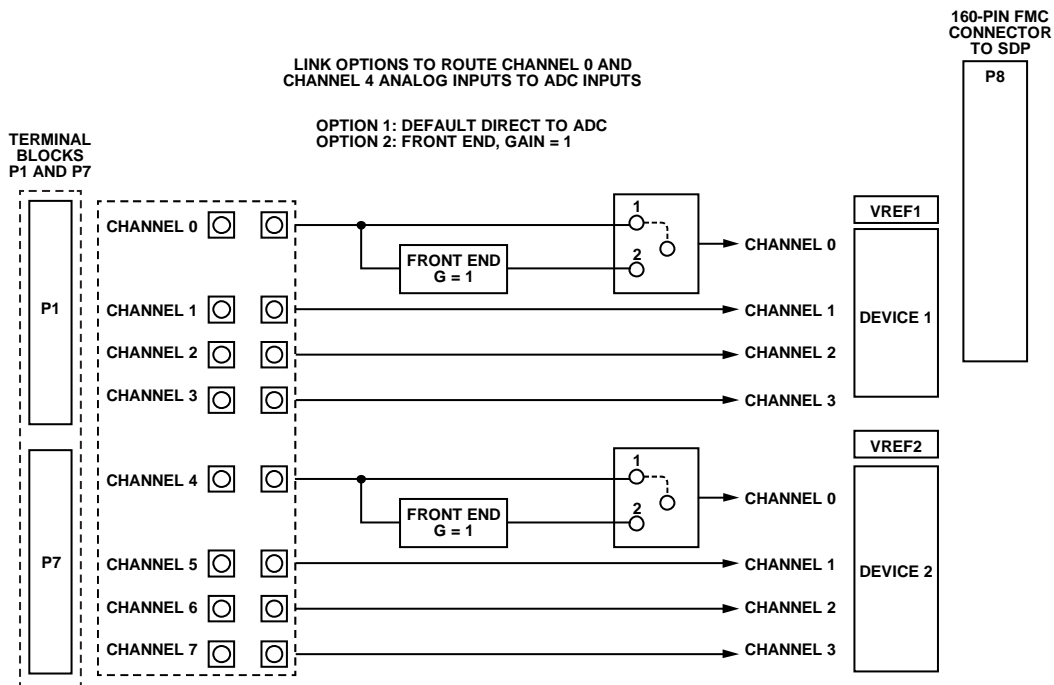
160-PIN FMC CONNECTOR TO SDP

LINK OPTIONS TO ROUTE CHANNEL 0 AND CHANNEL 4 ANALOG INPUTS TO ADC INPUTS

P8

OPTION 1: DEFAULT DIRECT TO ADC
OPTION 2: FRONT END, GAIN = 1

TERMINAL BLOCKS P1 AND P7

CHANNEL 0
1
2
FRONT END
G = 1
CHANNEL 0
VREF1

P1

CHANNEL 1
CHANNEL 1
DEVICE 1
CHANNEL 2
CHANNEL 2
CHANNEL 3
CHANNEL 3

VREF2

CHANNEL 4
1
2
FRONT END
G = 1
CHANNEL 0

P7

CHANNEL 5
CHANNEL 1
DEVICE 2
CHANNEL 6
CHANNEL 2
CHANNEL 7
CHANNEL 3